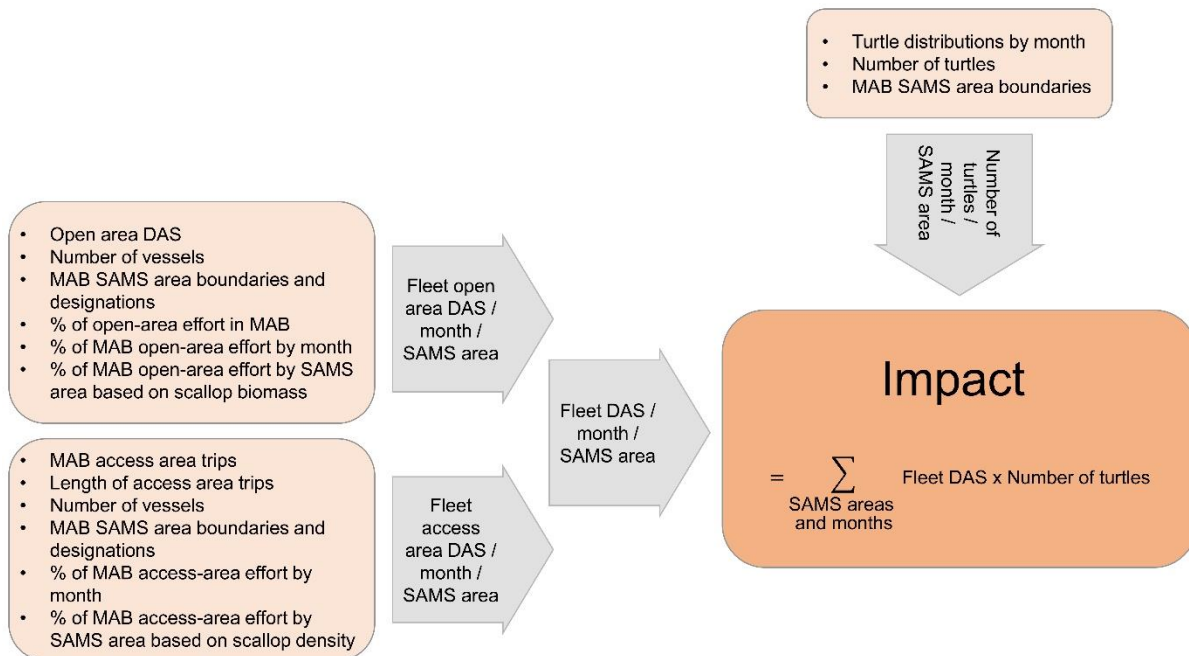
- Turtle distributions by month
- Number of turtles
- MAB SAMS area boundaries

Number of turtles / month / SAMS area

- Open area DAS
- Number of vessels
- MAB SAMS area boundaries and designations
- % of open-area effort in MAB
- % of MAB open-area effort by month
- % of MAB open-area effort by SAMS area based on scallop biomass

Fleet open area DAS / month / SAMS area

- MAB access area trips
- Length of access area trips
- Number of vessels
- MAB SAMS area boundaries and designations
- % of MAB access-area effort by month
- % of MAB access-area effort by SAMS area based on scallop density

Fleet access area DAS / month / SAMS area

Fleet DAS / month / SAMS area

Impact

$= \sum_{\text{SAMS areas and months}}$ Fleet DAS x Number of turtles